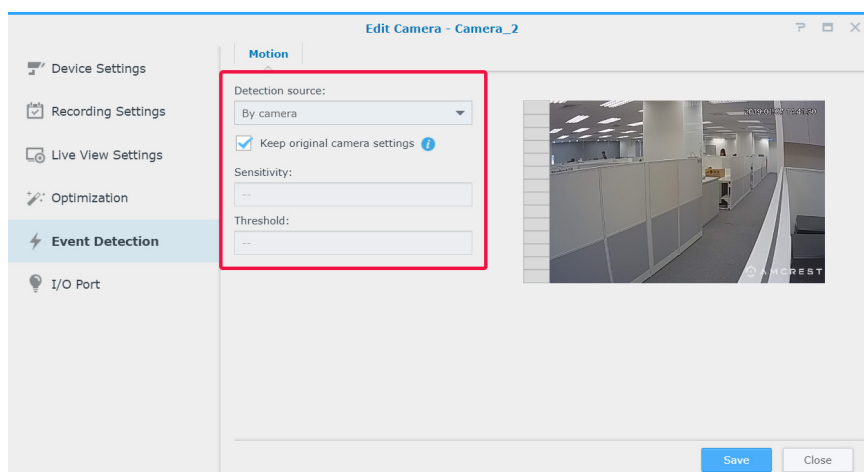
Edit Camera - Camera_2

?

Device Settings

Recording Settings

Live View Settings

Optimization

Event Detection

I/O Port

Motion

Detection source:

By camera

Keep original camera settings

Sensitivity:

--

Threshold:

--

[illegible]

AMCREST

Save

Close